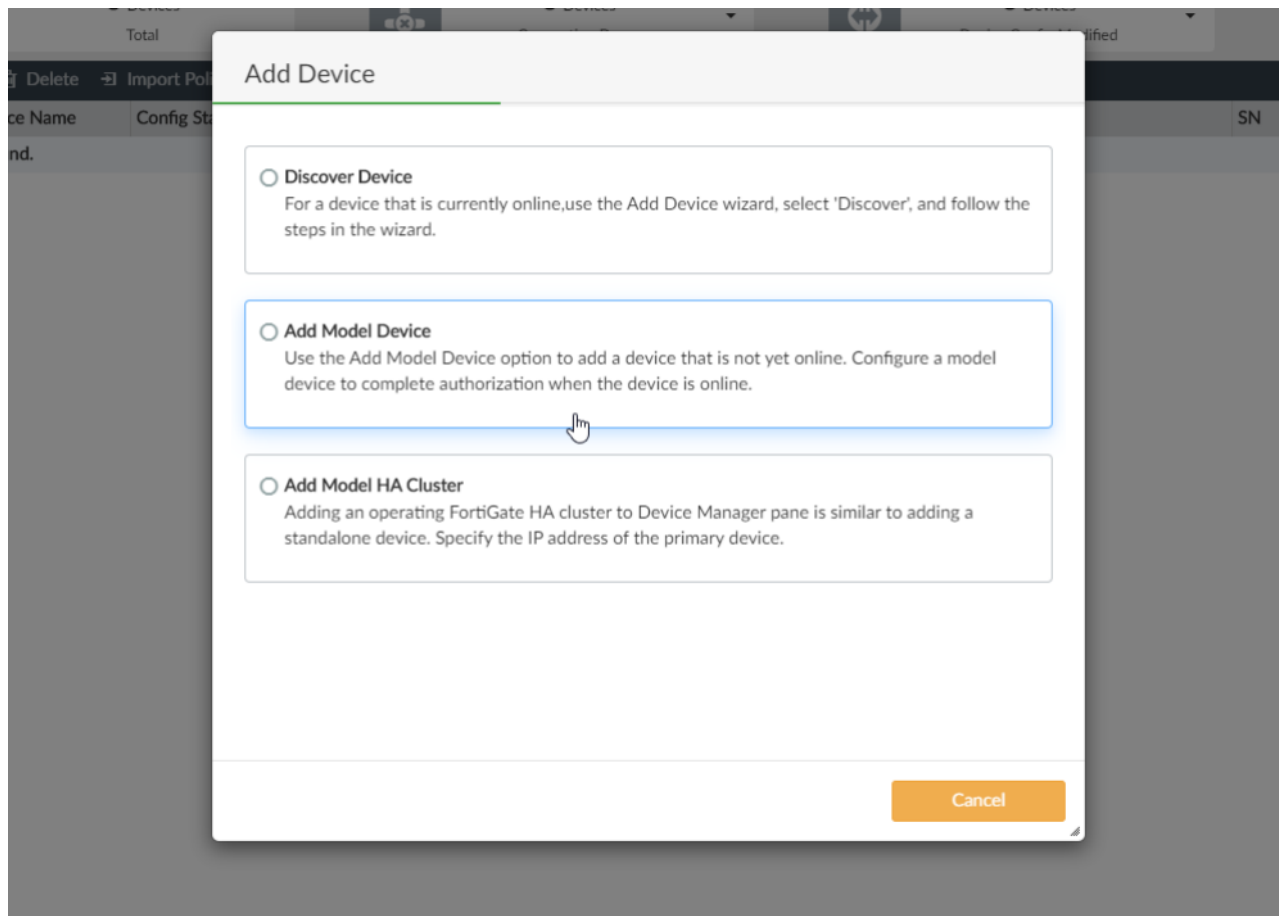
Total

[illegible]ified

Delete Import Poli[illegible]

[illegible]ce Name Config Sta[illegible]

SN

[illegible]nd.

Add Device

Discover Device
For a device that is currently online,use the Add Device wizard, select 'Discover', and follow the steps in the wizard.

Add Model Device
Use the Add Model Device option to add a device that is not yet online. Configure a model device to complete authorization when the device is online.

Add Model HA Cluster
Adding an operating FortiGate HA cluster to Device Manager pane is similar to adding a standalone device. Specify the IP address of the primary device.

Cancel